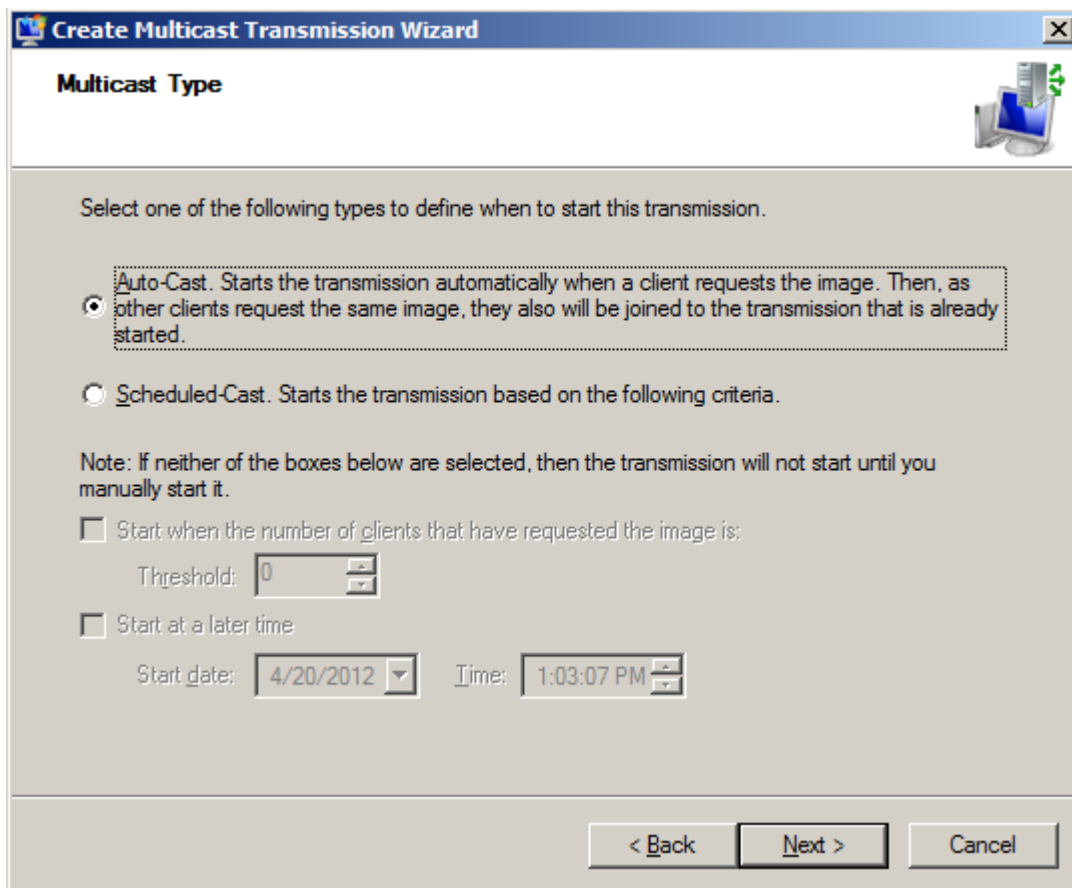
Create Multicast Transmission Wizard

Multicast Type

Select one of the following types to define when to start this transmission.

Auto-Cast. Starts the transmission automatically when a client requests the image. Then, as other clients request the same image, they also will be joined to the transmission that is already started.

Scheduled-Cast. Starts the transmission based on the following criteria.

Note: If neither of the boxes below are selected, then the transmission will not start until you manually start it.

Start when the number of clients that have requested the image is:

Threshold: 0

Start at a later time

Start date: 4/20/2012 Time: 1:03:07 PM

< Back Next > Cancel